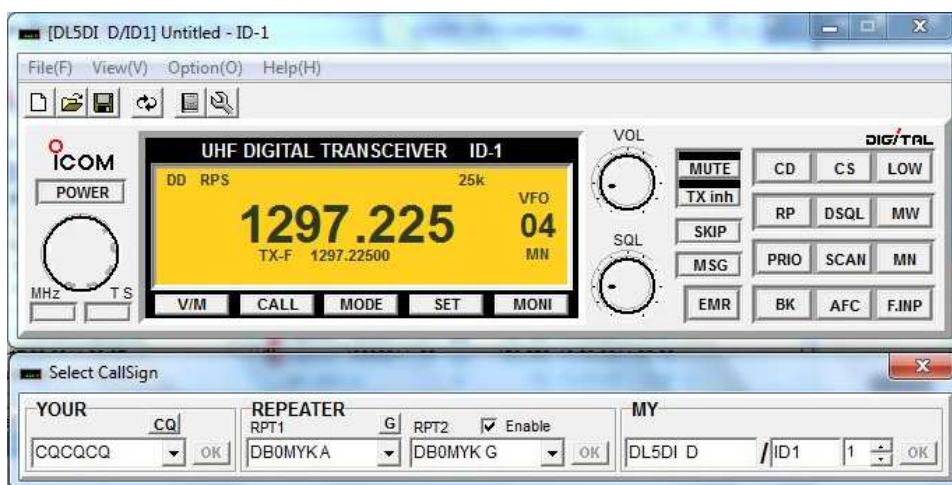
[DL5DI D/ID1] Untitled - ID-1

File(F) View(V) Option(O) Help(H)

ICOM
POWER
MHz
TS

UHF DIGITAL TRANSCEIVER ID-1
DD RPS
25k
VFO
1297.225
04
TX-F 1297.22500
MN

V/M
CALL
MODE
SET
MONI

VOL
SQL

MUTE
TX inh
SKIP
MSG
EMR

DIGITAL
CD
CS
LOW
RP
DSQL
MW
PRIO
SCAN
MN
BK
AFC
F.INP

Select CallSign

YOUR
CQ
CQCQCQ
OK

REPEATER
RPT1
G
RPT2
Enable
DB0MYK A
DB0MYK G
OK

MY
DL5DI D
/ID1
1
OK